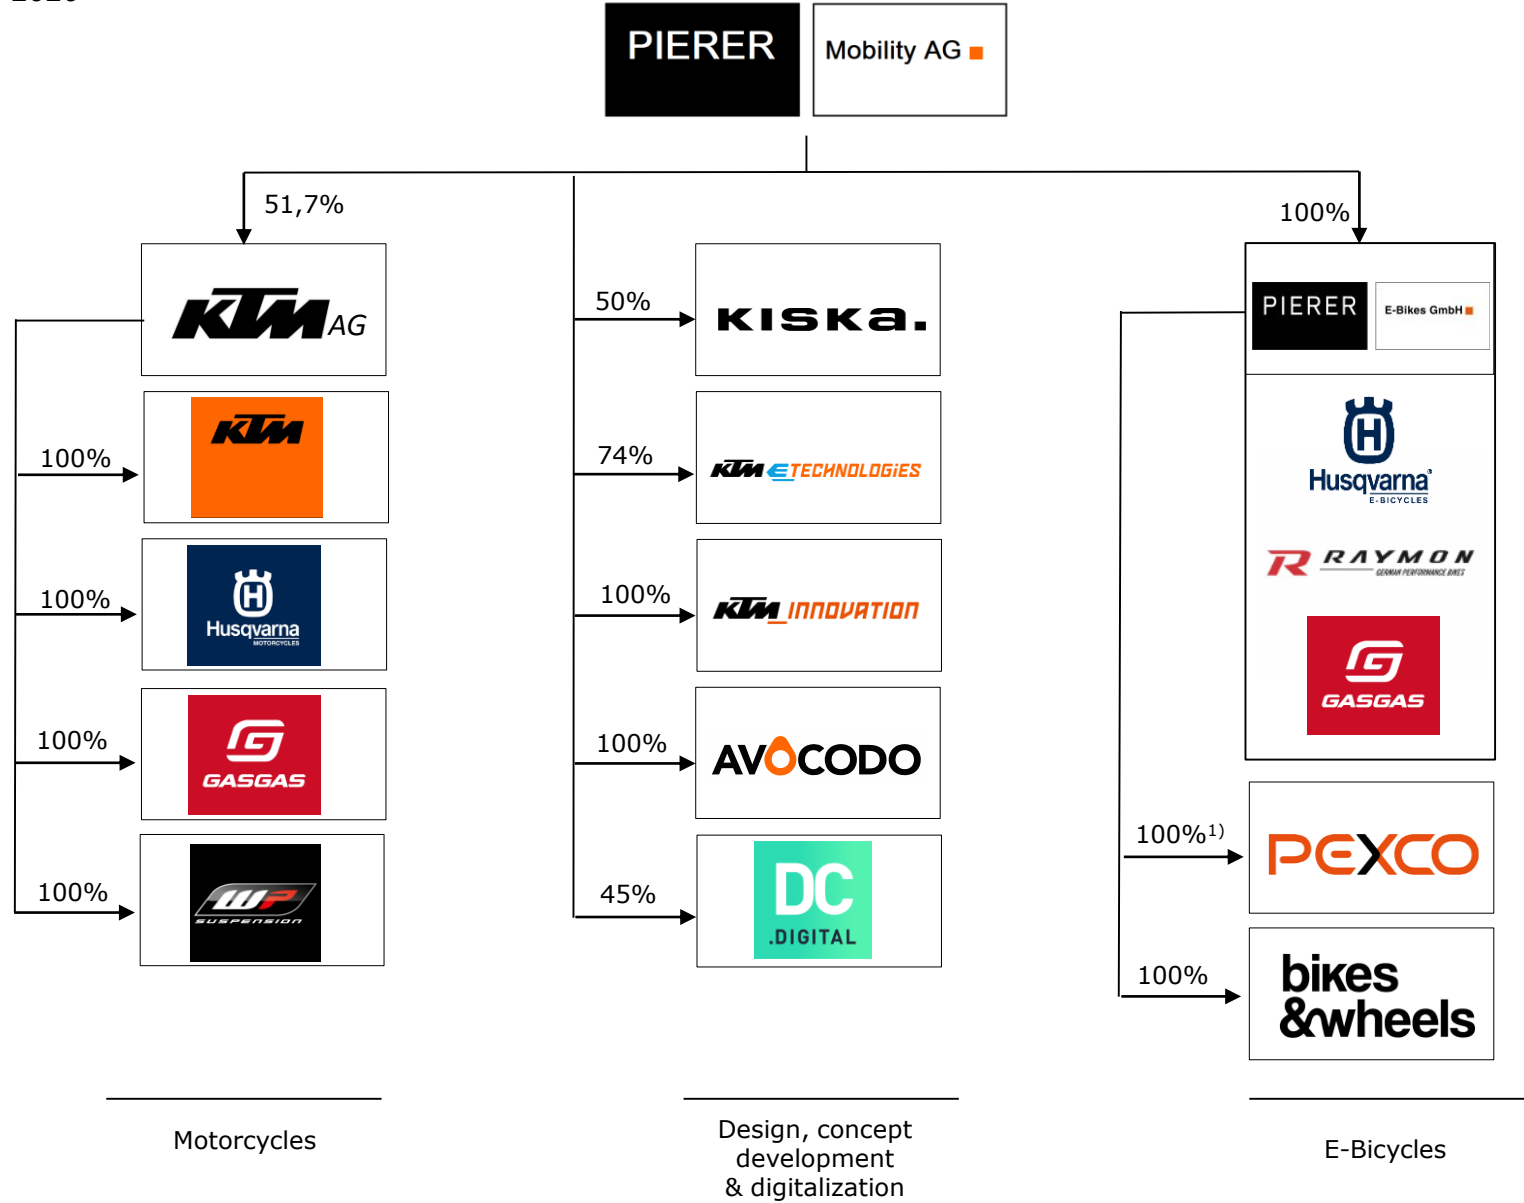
PIERER Mobility AG

51,7%

KTM AG

100%

KTM

100%

Husqvarna MOTORCYCLES

100%

GASGAS

100%

WP SUSPENSION

50%

KISKA.

74%

KTM E TECHNOLOGIES

100%

KTM INNOVATION

100%

AVOCODO

45%

DC .DIGITAL

100%

PIERER E-Bikes GmbH

Husqvarna E-BICYCLES

RAYMON GERMAN PERFORMANCE BIKES

GASGAS

100%1)

PEXCO

100%

bikes &wheels

Motorcycles

Design, concept development & digitalization

E-Bicycles